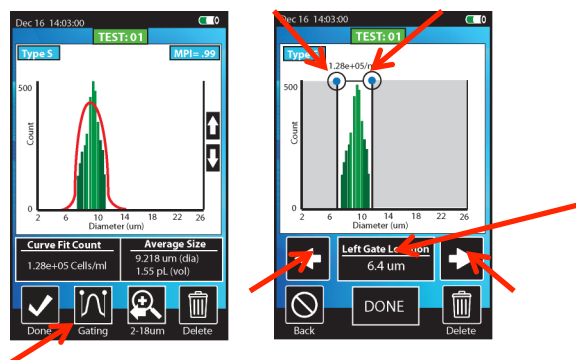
Dec 16 14:03:00

TEST: 01

Type S

MPI = .99

500

Count

0

2 6 10 14 18 22 26

Diameter (um)

Curve Fit Count

1.28e+05 Cells/ml

Average Size

9.218 um (dia)

1.55 pL (vol)

Done

Gating

2-18um

Delete

Dec 16 14:03:00

TEST: 01

Type

1.28e+05/m

500

Count

0

2 6 10 14 18 22 26

Diameter (um)

Left Gate Location

6.4 um

Back

DONE

Delete